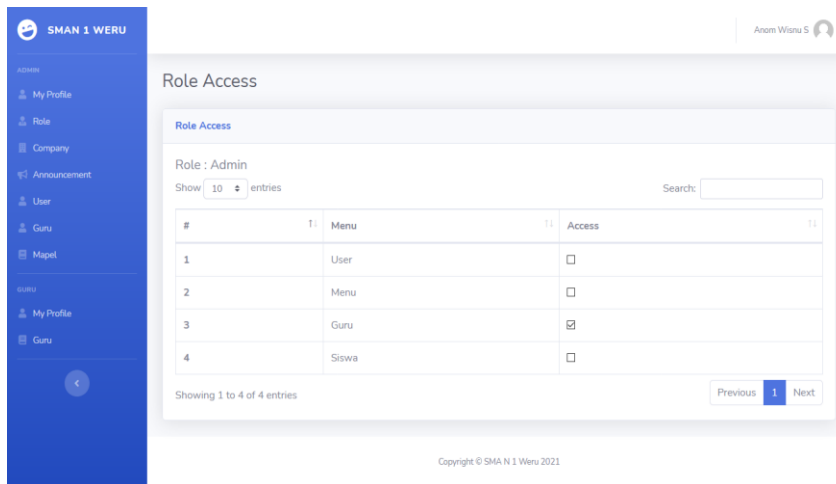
SMAN 1 WERU

ADMIN

My Profile

Role

Company

Announcement

User

Guru

Mapel

GURU

My Profile

Guru

Anom Wisnu S

Role Access

Role Access

Role : Admin

Show 10 entries

Search:

| # | Menu | Access |
|---|---|---|
| 1 | User | ☐ |
| 2 | Menu | ☐ |
| 3 | Guru | ☑ |
| 4 | Siswa | ☐ |

Showing 1 to 4 of 4 entries

Previous 1 Next

Copyright © SMA N 1 Weru 2021